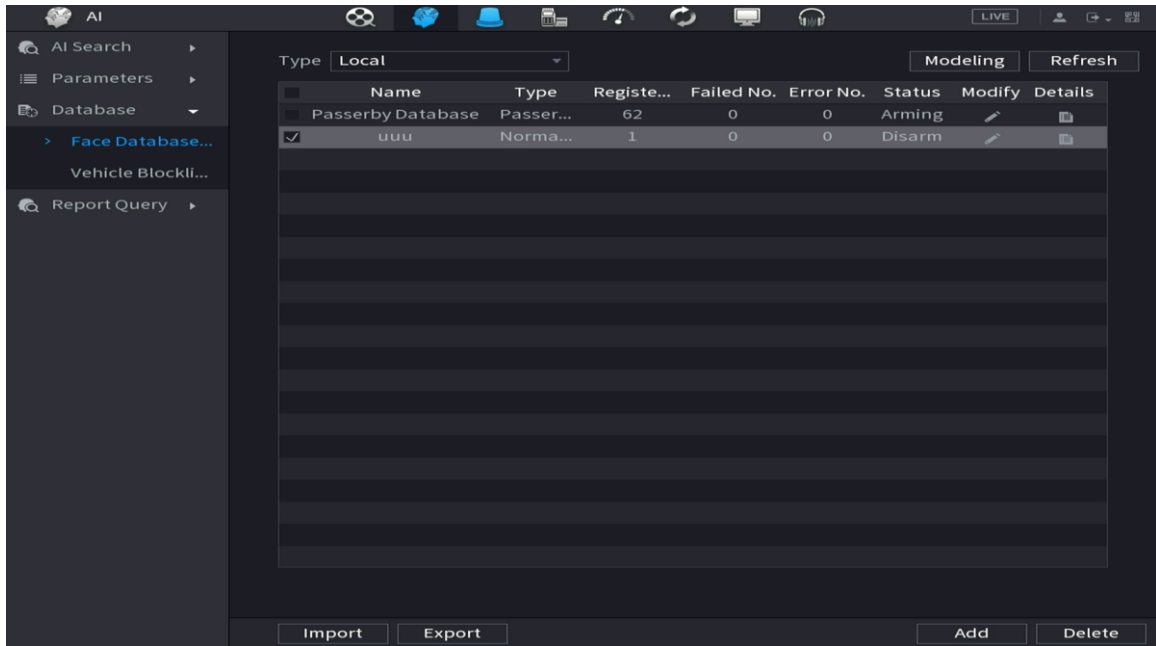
AI

LIVE

AI Search
Parameters
Database
Face Database...
Vehicle Blockli...
Report Query

Type Local

Modeling Refresh

| | Name | Type | Registe... | Failed No. | Error No. | Status | Modify | Details |
|---|---|---|---|---|---|---|---|---|
| | Passerby Database | Passer... | 62 | 0 | 0 | Arming | | |
| ☑ | uuu | Norma... | 1 | 0 | 0 | Disarm | | |

Import Export

Add Delete